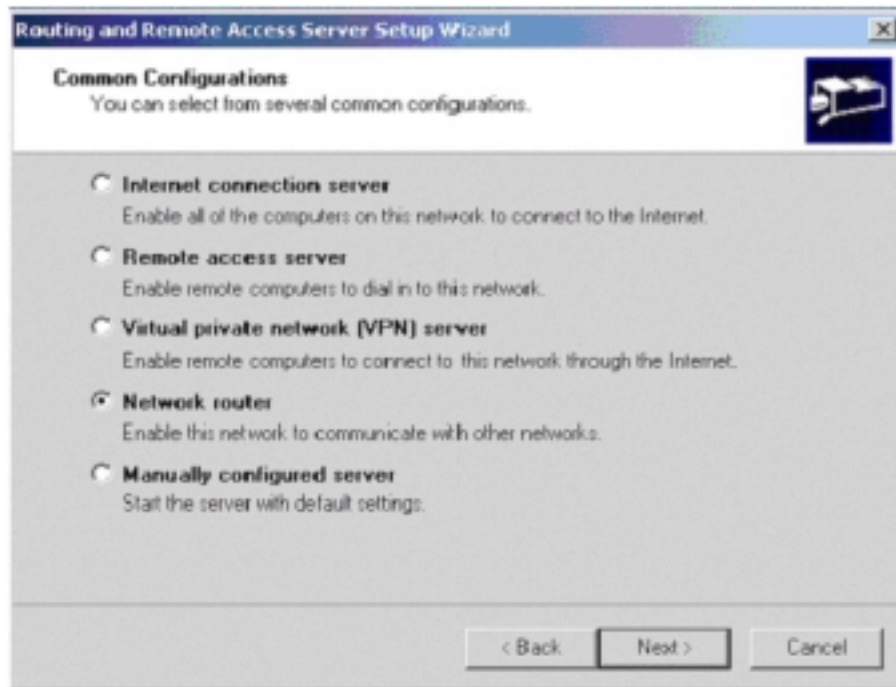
Routing and Remote Access Server Setup Wizard

Common Configurations
You can select from several common configurations.

Internet connection server
Enable all of the computers on this network to connect to the Internet.

Remote access server
Enable remote computers to dial in to this network.

Virtual private network (VPN) server
Enable remote computers to connect to this network through the Internet.

Network router
Enable this network to communicate with other networks.

Manually configured server
Start the server with default settings.

< Back Next > Cancel